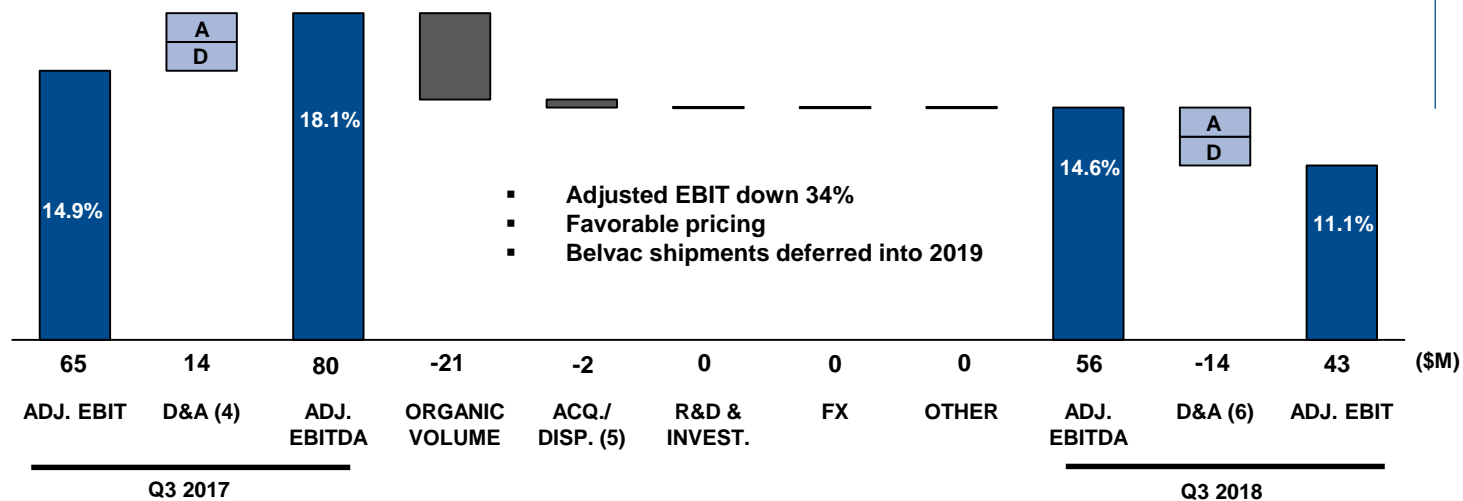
A
D

18.1%

14.9%

Adjusted EBIT down 34%
Favorable pricing
Belvac shipments deferred into 2019

A
D

14.6%

11.1%

| 65 | 14 | 80 | -21 | -2 | 0 | 0 | 0 | 56 | -14 | 43 | ($M) |
|---|---|---|---|---|---|---|---|---|---|---|---|
| ADJ. EBIT | D&A (4) | ADJ. EBITDA | ORGANIC VOLUME | ACQ./ DISP. (5) | R&D & INVEST. | FX | OTHER | ADJ. EBITDA | D&A (6) | ADJ. EBIT | |

Q3 2017

Q3 2018